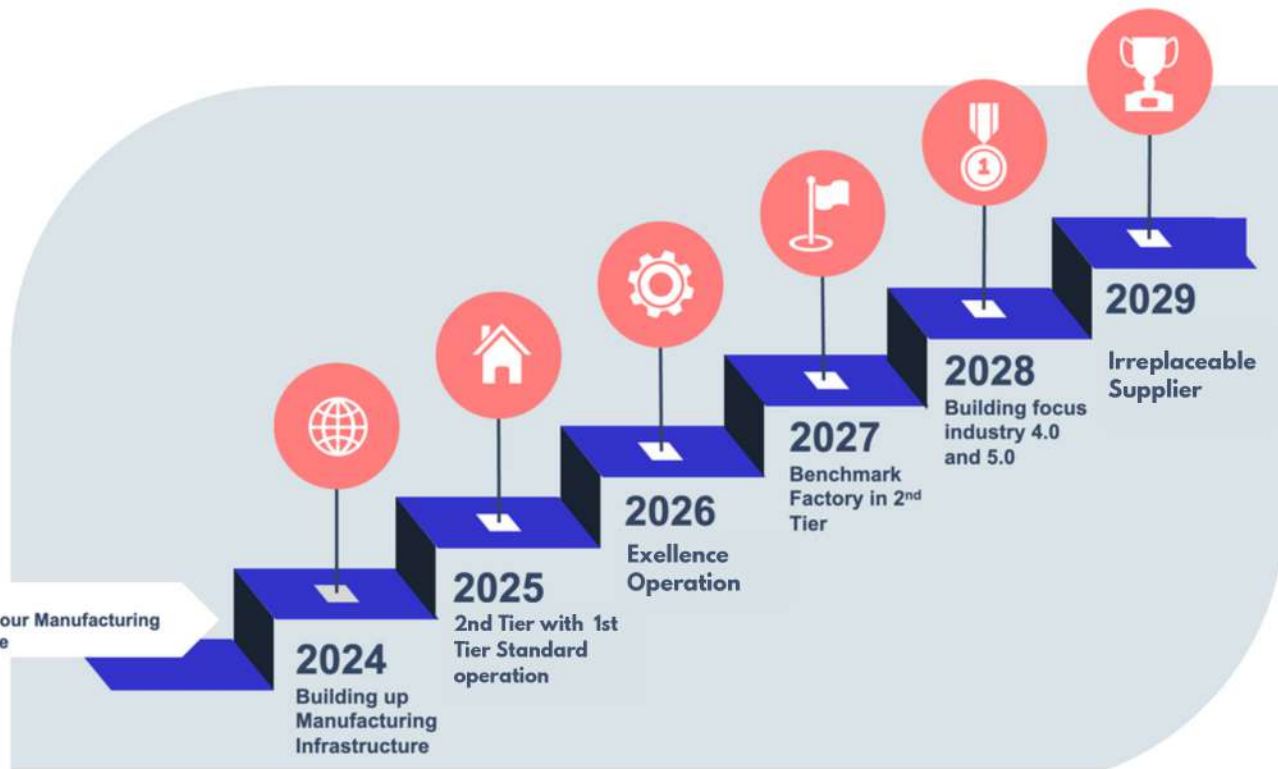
our Manufacturing
e

2024
Building up Manufacturing Infrastructure

2025
2nd Tier with 1st Tier Standard operation

2026
Exellence Operation

2027
Benchmark Factory in 2$^{nd}$ Tier

2028
Building focus industry 4.0 and 5.0

2029
Irreplaceable Supplier